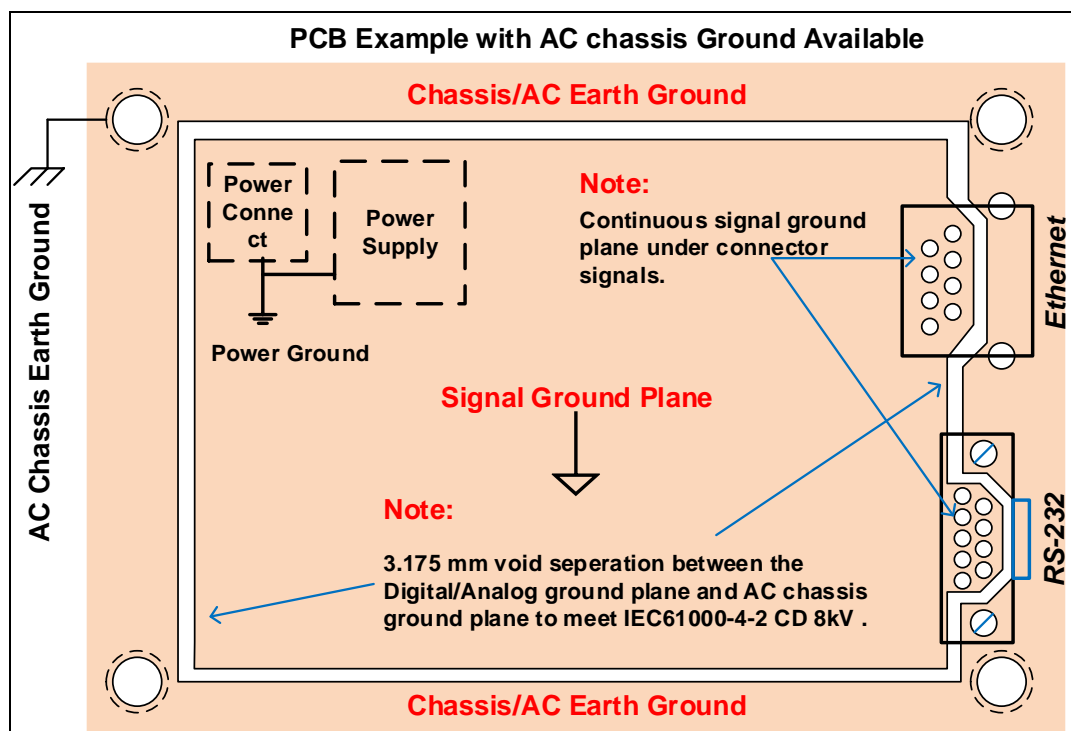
PCB Example with AC chassis Ground Available

AC Chassis Earth Ground

Chassis/AC Earth Ground

Power Connect

Power Supply

Power Ground

Note:

Continuous signal ground plane under connector signals.

Ethernet

Signal Ground Plane

Note:

3.175 mm void seperation between the Digital/Analog ground plane and AC chassis ground plane to meet IEC61000-4-2 CD 8kV .

RS-232

Chassis/AC Earth Ground